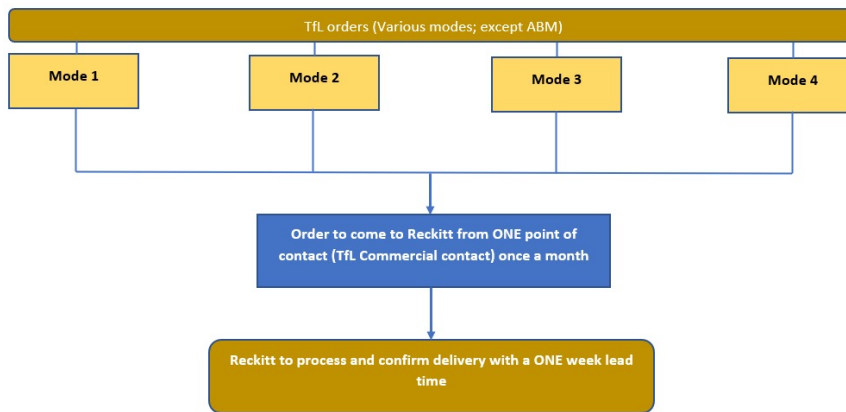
TfL orders (Various modes; except ABM)

Mode 1

Mode 2

Mode 3

Mode 4

Order to come to Reckitt from ONE point of contact (TfL Commercial contact) once a month

Reckitt to process and confirm delivery with a ONE week lead time